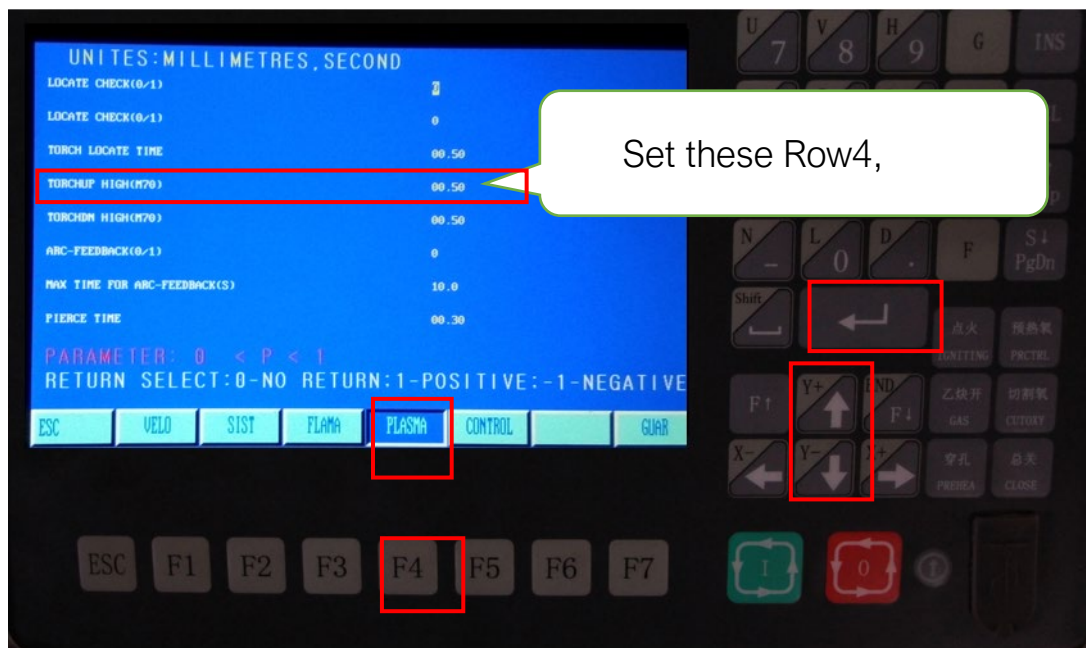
UNITES:MILLIMETRES,SECOND

LOCATE CHECK(0/1) 0

LOCATE CHECK(0/1) 0

TORCH LOCATE TIME 00.50

TORCHUP HIGH(M70) 00.50

TORCHDN HIGH(M70) 00.50

ARC-FEEDBACK(0/1) 0

MAX TIME FOR ARC-FEEDBACK(S) 10.0

PIERCE TIME 00.30

PARAMETER: 0 < P < 1

RETURN SELECT:0-NO RETURN:1-POSITIVE:-1-NEGATIVE

ESC VELO SIST FLAMA PLASMA CONTROL GUAR

Set these Row4,

U 7 V 8 H 9 G INS

L

P

N – L 0 D . F S↓ PgDn

Shift

点火 IGNITING 预热氧 PRCTRL

F↑ Y+ END F↓ 乙炔开 GAS 切割氧 CUTOXY

X− Y− 穿孔 PREHEA 总关 CLOSE

ESC F1 F2 F3 F4 F5 F6 F7

I 0